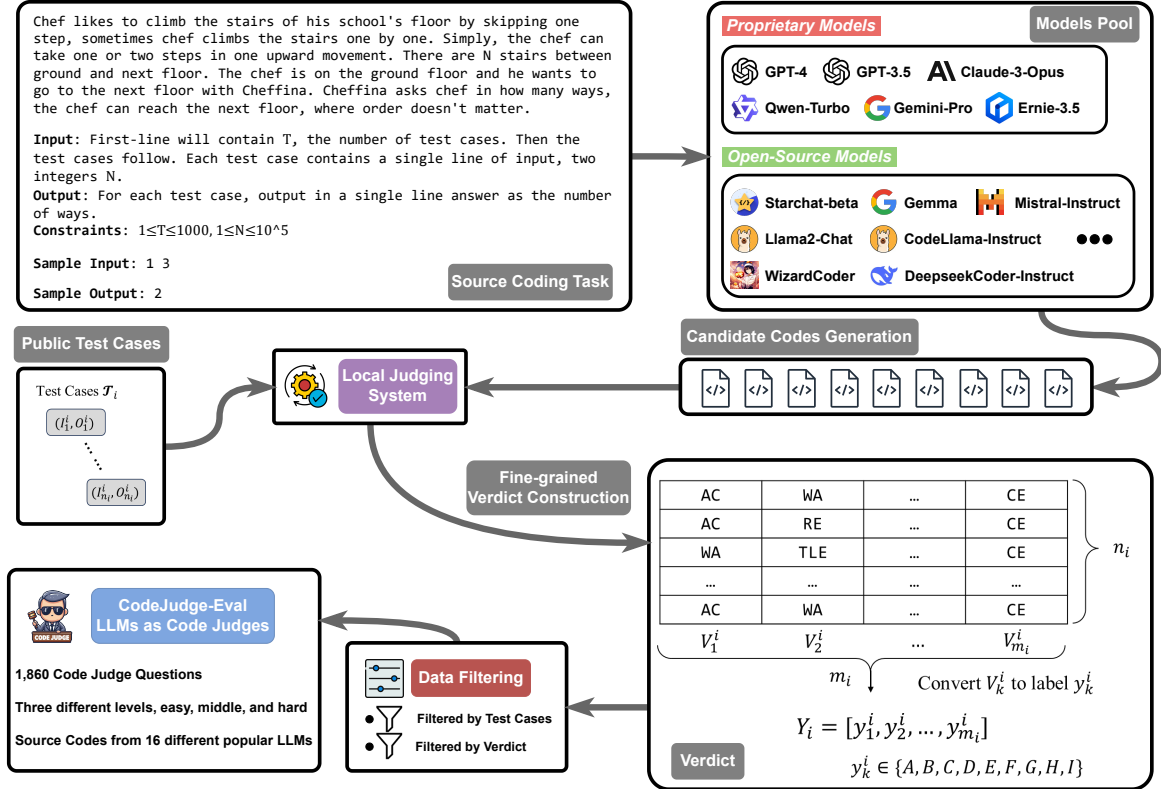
Chef likes to climb the stairs of his school's floor by skipping one step, sometimes chef climbs the stairs one by one. Simply, the chef can take one or two steps in one upward movement. There are N stairs between ground and next floor. The chef is on the ground floor and he wants to go to the next floor with Cheffina. Cheffina asks chef in how many ways, the chef can reach the next floor, where order doesn't matter.

Input: First-line will contain T, the number of test cases. Then the test cases follow. Each test case contains a single line of input, two integers N.
Output: For each test case, output in a single line answer as the number of ways.
Constraints: 1≤T≤1000, 1≤N≤10^5

Sample Input: 1 3

Sample Output: 2

Source Coding Task

Proprietary Models
Models Pool
GPT-4 GPT-3.5 Claude-3-Opus
Qwen-Turbo Gemini-Pro Ernie-3.5
Open-Source Models
Starchat-beta Gemma Mistral-Instruct
Llama2-Chat CodeLlama-Instruct ●●●
WizardCoder DeepseekCoder-Instruct

Public Test Cases
Test Cases $\mathcal{T}_i$
$(I_1^i, O_1^i)$
$(I_{n_i}^i, O_{n_i}^i)$

Local Judging System

Candidate Codes Generation

Fine-grained Verdict Construction

| AC | WA | … | CE |
|---|---|---|---|
| AC | RE | … | CE |
| WA | TLE | … | CE |
| … | … | … | … |
| AC | WA | … | CE |

$n_i$
$V_1^i$ $V_2^i$ … $V_{m_i}^i$
$m_i$
Convert $V_k^i$ to label $y_k^i$
$Y_i = [y_1^i, y_2^i, \ldots, y_{m_i}^i]$
Verdict
$y_k^i \in \{A, B, C, D, E, F, G, H, I\}$

CODE JUDGE
CodeJudge-Eval LLMs as Code Judges
1,860 Code Judge Questions
Three different levels, easy, middle, and hard
Source Codes from 16 different popular LLMs

Data Filtering
Filtered by Test Cases
Filtered by Verdict